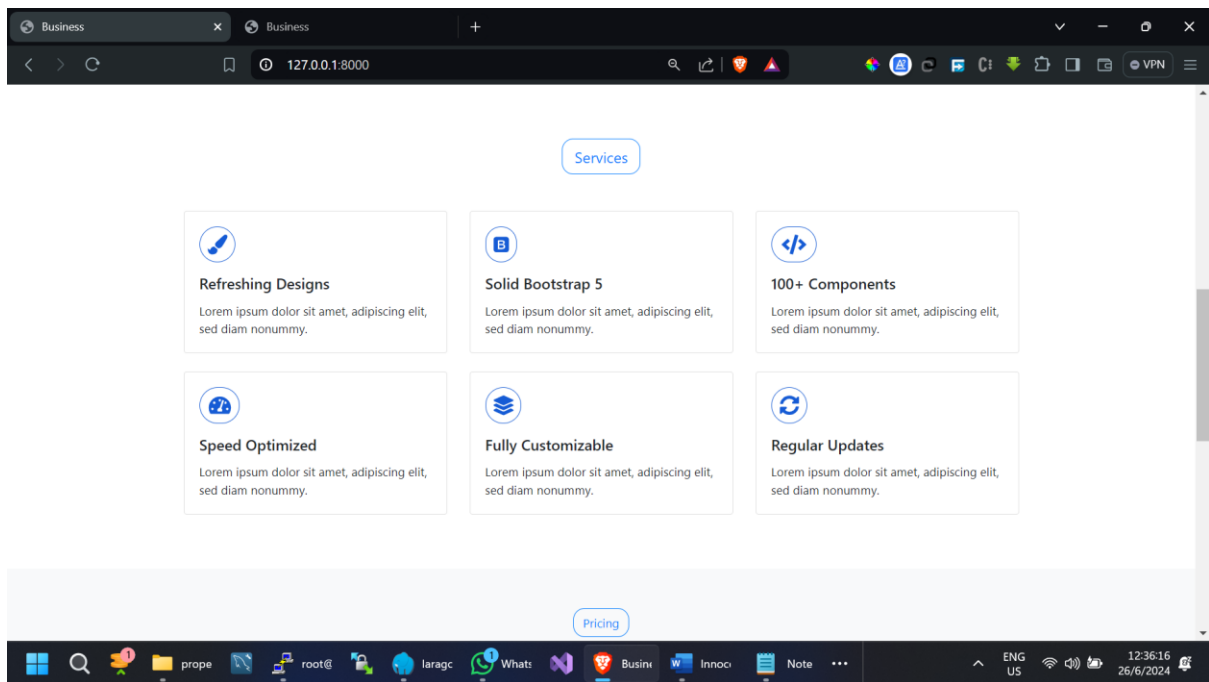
Business ×
Business
+
127.0.0.1:8000
VPN

Services

Refreshing Designs
Lorem ipsum dolor sit amet, adipiscing elit, sed diam nonummy.

Solid Bootstrap 5
Lorem ipsum dolor sit amet, adipiscing elit, sed diam nonummy.

100+ Components
Lorem ipsum dolor sit amet, adipiscing elit, sed diam nonummy.

Speed Optimized
Lorem ipsum dolor sit amet, adipiscing elit, sed diam nonummy.

Fully Customizable
Lorem ipsum dolor sit amet, adipiscing elit, sed diam nonummy.

Regular Updates
Lorem ipsum dolor sit amet, adipiscing elit, sed diam nonummy.

Pricing

1 prope root@ laragc 1 Whats Busin Innoc Note ...
ENG US 12:36:16 26/6/2024